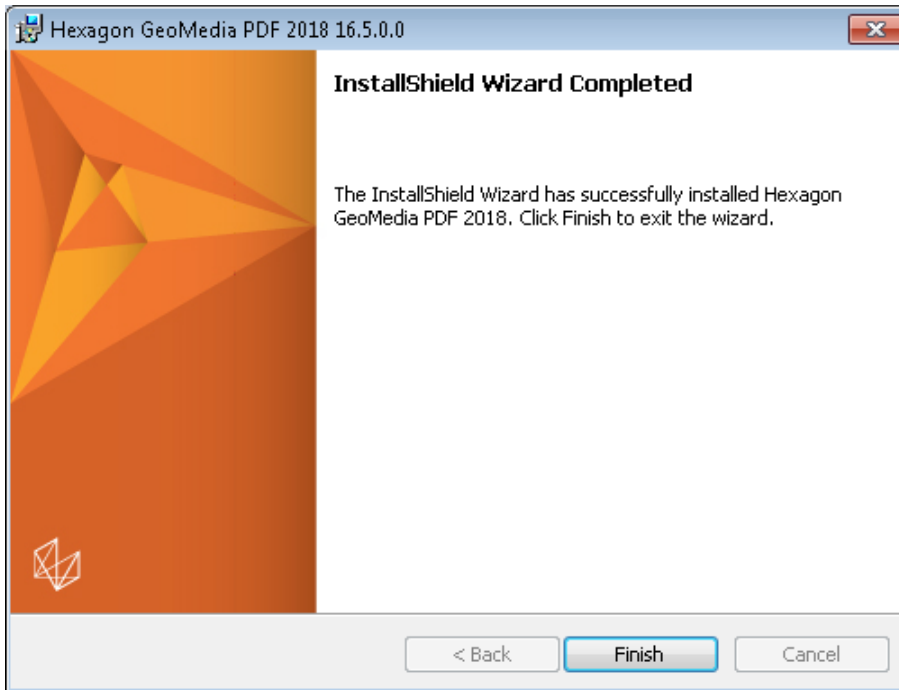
Hexagon GeoMedia PDF 2018 16.5.0.0

InstallShield Wizard Completed

The InstallShield Wizard has successfully installed Hexagon GeoMedia PDF 2018. Click Finish to exit the wizard.

< Back

Finish

Cancel